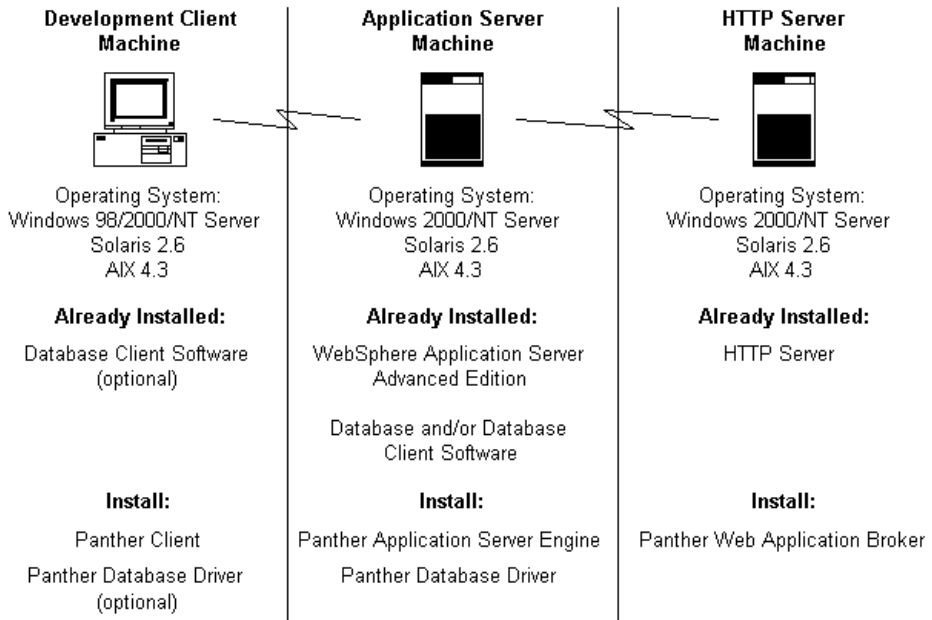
Development Client Machine

Operating System:
Windows 98/2000/NT Server
Solaris 2.6
AIX 4.3

Already Installed:

Database Client Software (optional)

Install:

Panther Client

Panther Database Driver (optional)

Application Server Machine

Operating System:
Windows 2000/NT Server
Solaris 2.6
AIX 4.3

Already Installed:

WebSphere Application Server Advanced Edition

Database and/or Database Client Software

Install:

Panther Application Server Engine

Panther Database Driver

HTTP Server Machine

Operating System:
Windows 2000/NT Server
Solaris 2.6
AIX 4.3

Already Installed:

HTTP Server

Install:

Panther Web Application Broker